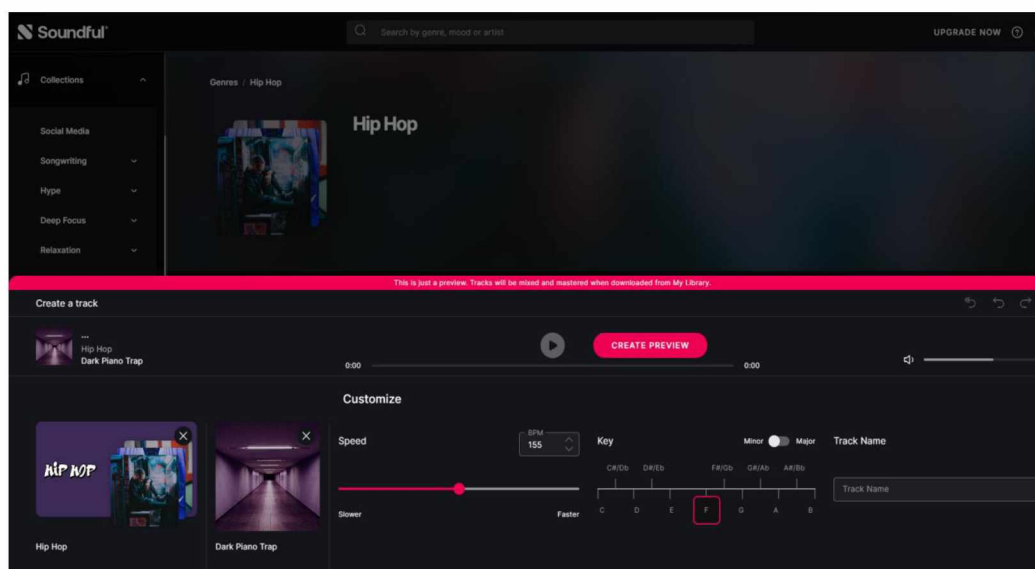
Soundful

Search by genre, mood or artist

UPGRADE NOW

Collections

Social Media

Songwriting

Hype

Deep Focus

Relaxation

Genres / Hip Hop

Hip Hop

This is just a preview. Tracks will be mixed and mastered when downloaded from My Library.

Create a track

...
Hip Hop
Dark Piano Trap

CREATE PREVIEW

0:00

0:00

Customize

HIP HOP

Hip Hop

Dark Piano Trap

Speed

BPM
155

Slower

Faster

Key

Minor Major

C#/Db D#/Eb F#/Gb G#/Ab A#/Bb

C D E F G A B

Track Name

Track Name